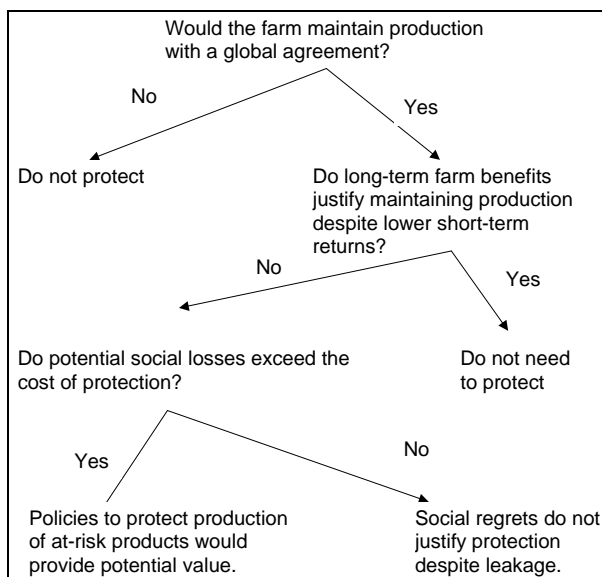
Would the farm maintain production with a global agreement?

No

Yes

Do not protect

Do long-term farm benefits justify maintaining production despite lower short-term returns?

No

Yes

Do potential social losses exceed the cost of protection?

Do not need to protect

Yes

No

Policies to protect production of at-risk products would provide potential value.

Social regrets do not justify protection despite leakage.